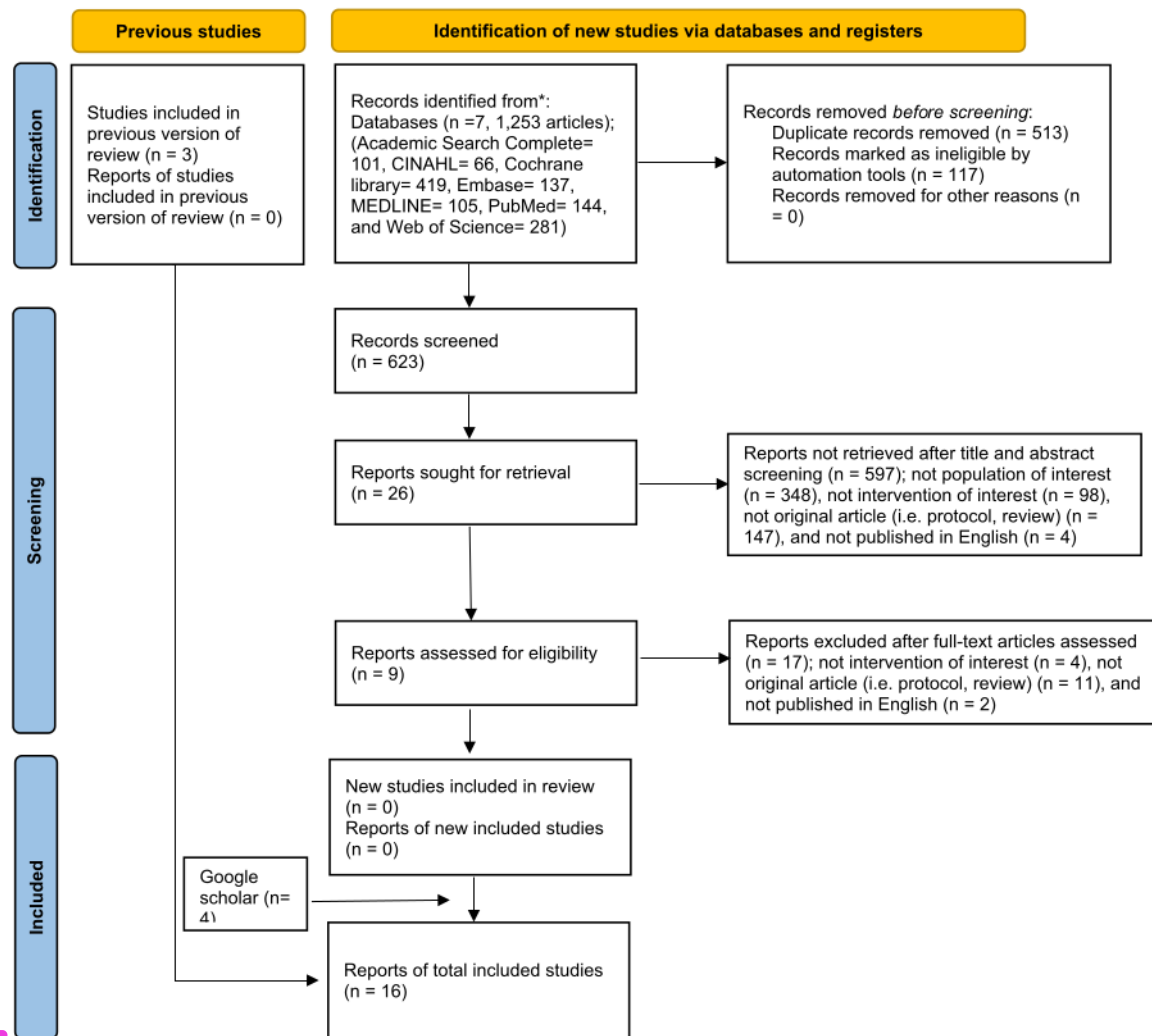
Previous studies

Identification of new studies via databases and registers

Identification

Studies included in previous version of review (n = 3)
Reports of studies included in previous version of review (n = 0)

Records identified from*:
Databases (n =7, 1,253 articles); (Academic Search Complete= 101, CINAHL= 66, Cochrane library= 419, Embase= 137, MEDLINE= 105, PubMed= 144, and Web of Science= 281)

Records removed *before screening*:
Duplicate records removed (n = 513)
Records marked as ineligible by automation tools (n = 117)
Records removed for other reasons (n = 0)

Screening

Records screened
(n = 623)

Reports sought for retrieval
(n = 26)

Reports not retrieved after title and abstract screening (n = 597); not population of interest (n = 348), not intervention of interest (n = 98), not original article (i.e. protocol, review) (n = 147), and not published in English (n = 4)

Reports assessed for eligibility
(n = 9)

Reports excluded after full-text articles assessed (n = 17); not intervention of interest (n = 4), not original article (i.e. protocol, review) (n = 11), and not published in English (n = 2)

Included

New studies included in review
(n = 0)
Reports of new included studies
(n = 0)

Google scholar (n= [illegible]

Reports of total included studies
(n = 16)